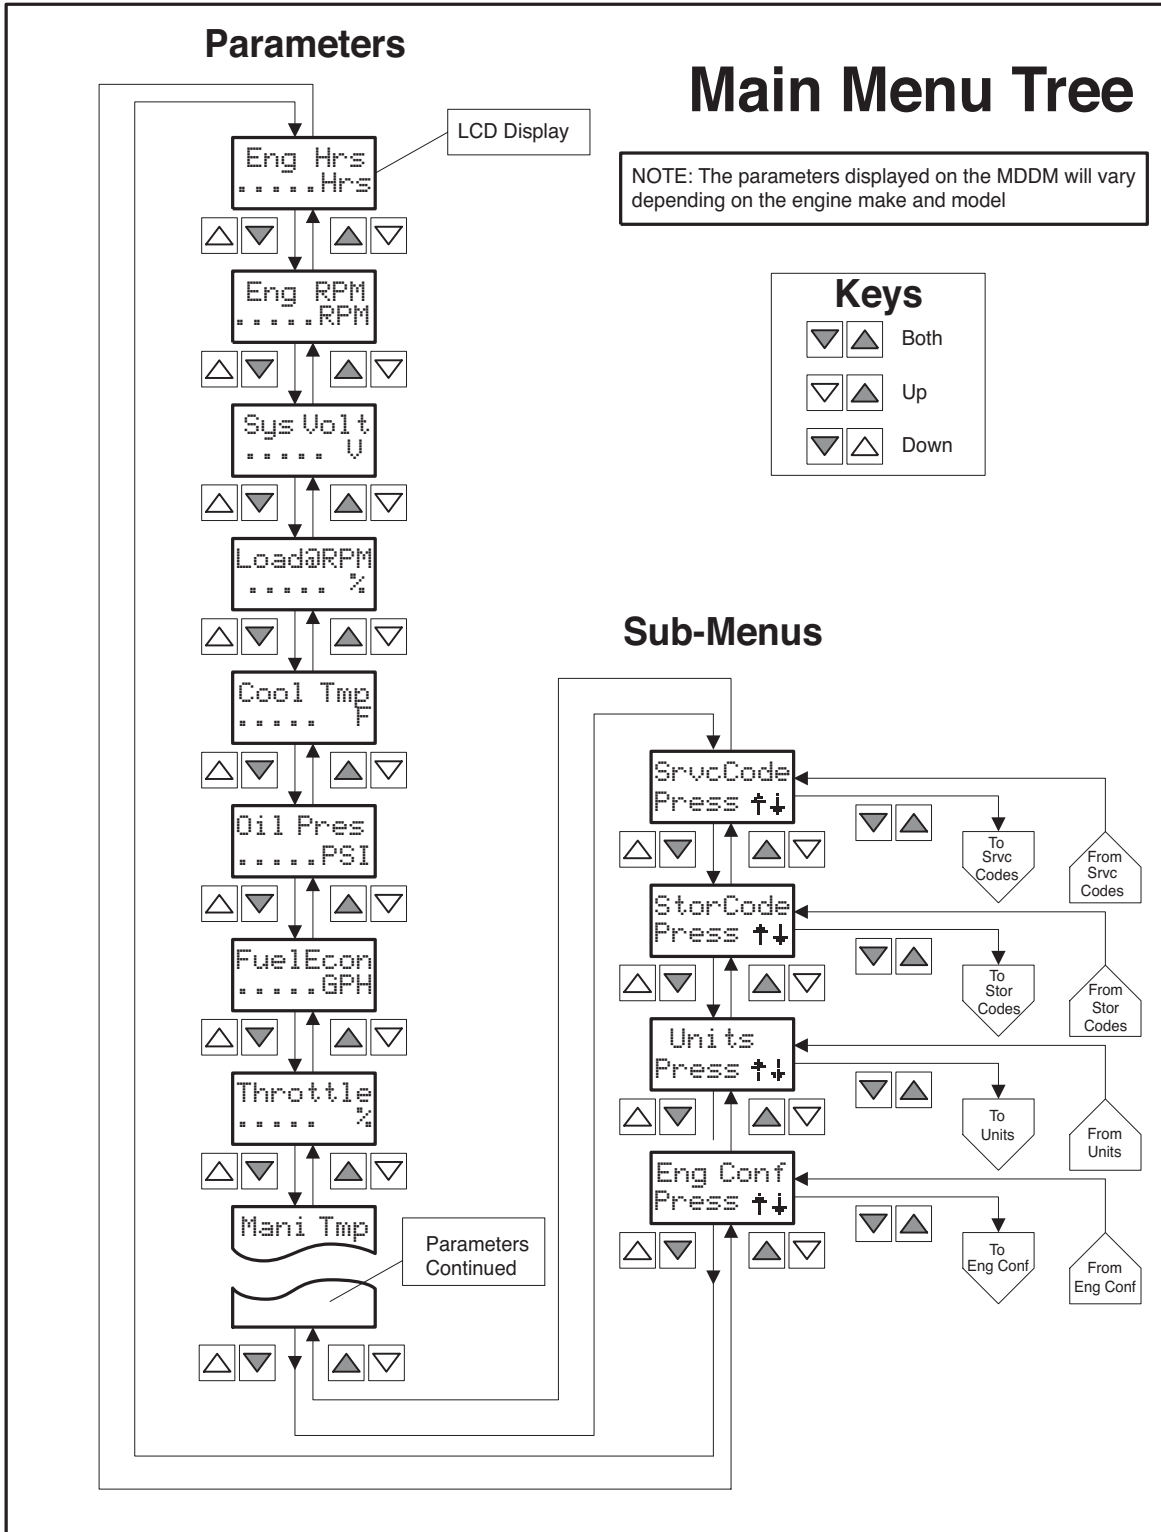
Parameters

Main Menu Tree

LCD Display

NOTE: The parameters displayed on the MDDM will vary depending on the engine make and model

Eng Hrs
......Hrs

Eng RPM
......RPM

Keys
Both
Up
Down

Sys Volt
..... V

Load@RPM
..... %

Sub-Menus

Cool Tmp
..... F

SrvcCode
Press ↑↓

To Srvc Codes

From Srvc Codes

Oil Pres
.....PSI

StorCode
Press ↑↓

To Stor Codes

From Stor Codes

FuelEcon
.....GPH

Units
Press ↑↓

To Units

From Units

Throttle
..... %

Eng Conf
Press ↑↓

To Eng Conf

From Eng Conf

Mani Tmp

Parameters Continued